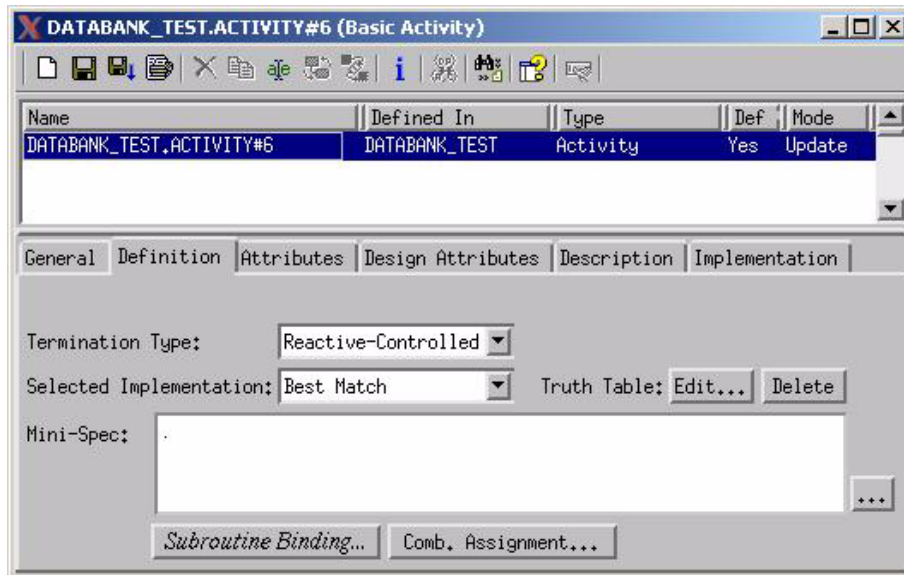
DATABANK_TEST.ACTIVITY#6 (Basic Activity)

| Name | Defined In | Type | Def | Mode |
|---|---|---|---|---|
| DATABANK_TEST.ACTIVITY#6 | DATABANK_TEST | Activity | Yes | Update |

General | Definition | Attributes | Design Attributes | Description | Implementation

Termination Type: Reactive-Controlled

Selected Implementation: Best Match

Truth Table: Edit... Delete

Mini-Spec:

...

Subroutine Binding... Comb. Assignment...